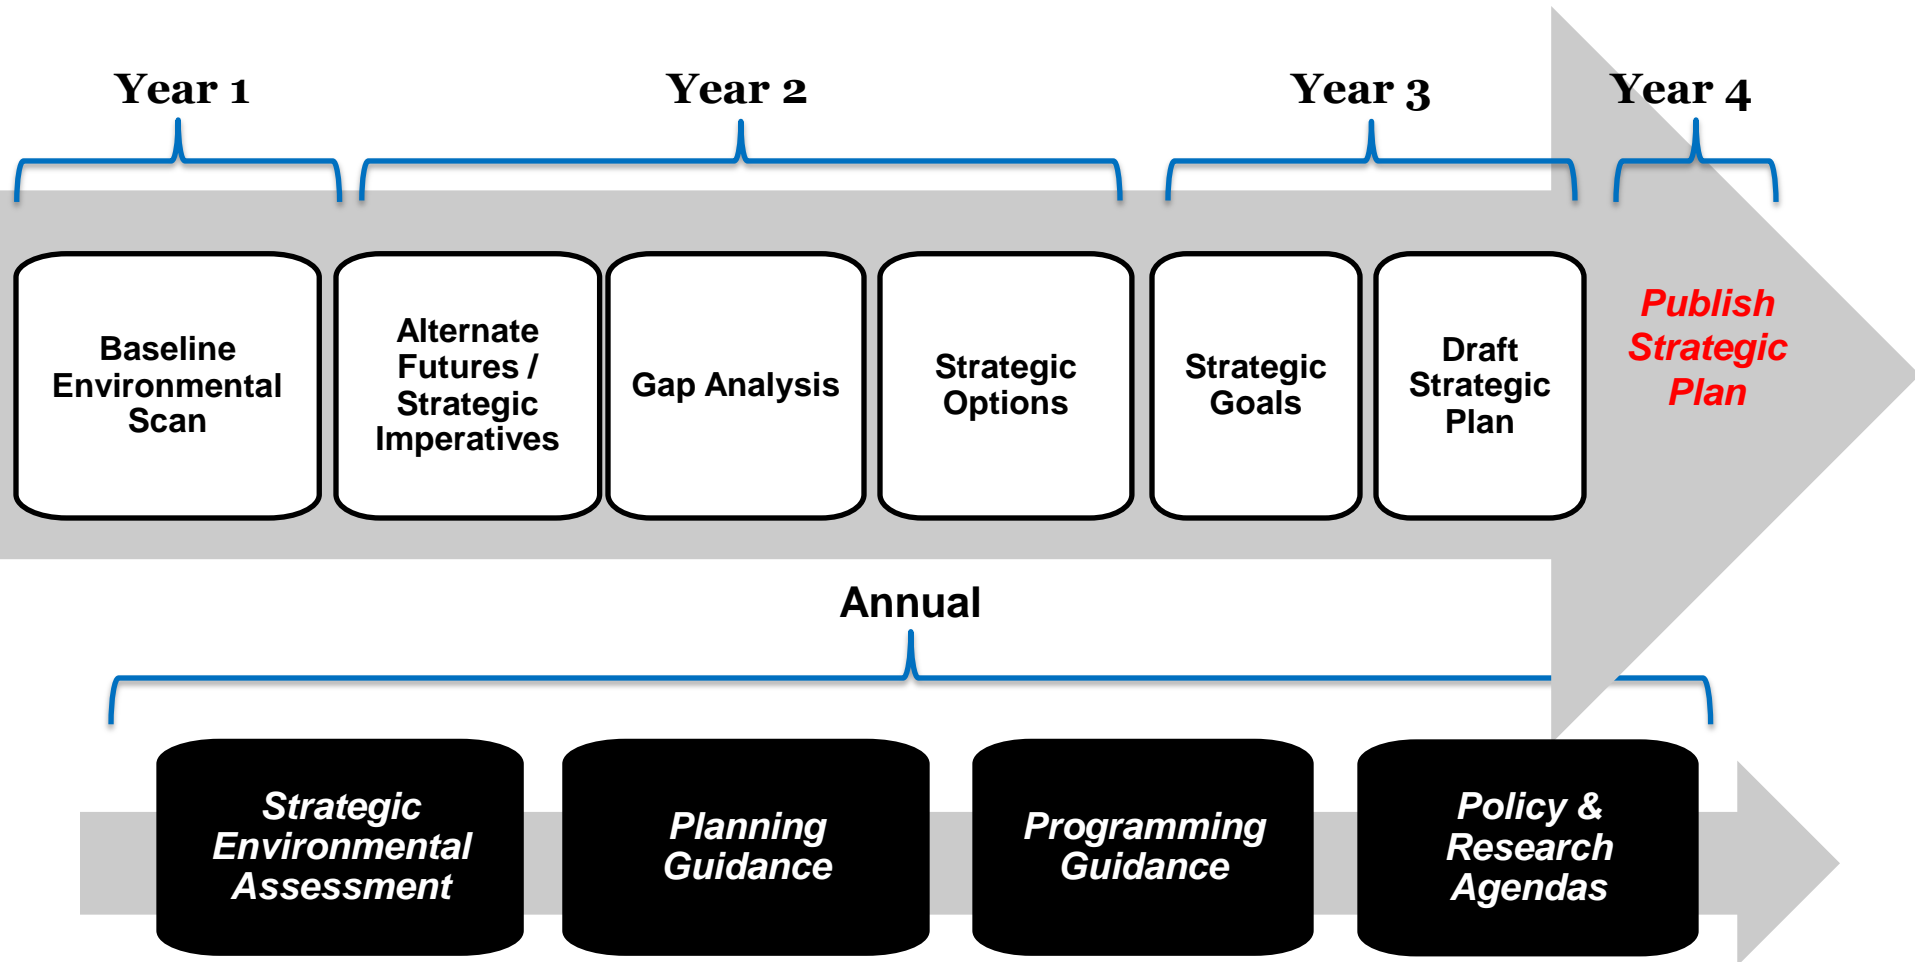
Year 1

Year 2

Year 3

Year 4

Baseline Environmental Scan

Alternate Futures / Strategic Imperatives

Gap Analysis

Strategic Options

Strategic Goals

Draft Strategic Plan

Publish Strategic Plan

Annual

Strategic Environmental Assessment

Planning Guidance

Programming Guidance

Policy & Research Agendas